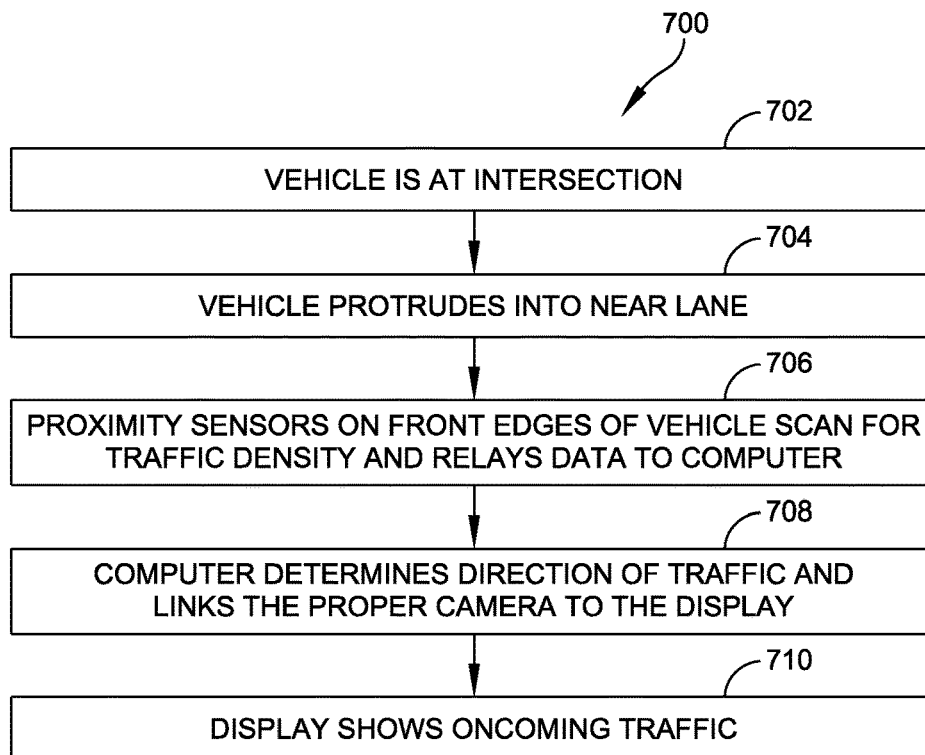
700

702

VEHICLE IS AT INTERSECTION

704

VEHICLE PROTRUDES INTO NEAR LANE

706

PROXIMITY SENSORS ON FRONT EDGES OF VEHICLE SCAN FOR TRAFFIC DENSITY AND RELAYS DATA TO COMPUTER

708

COMPUTER DETERMINES DIRECTION OF TRAFFIC AND LINKS THE PROPER CAMERA TO THE DISPLAY

710

DISPLAY SHOWS ONCOMING TRAFFIC